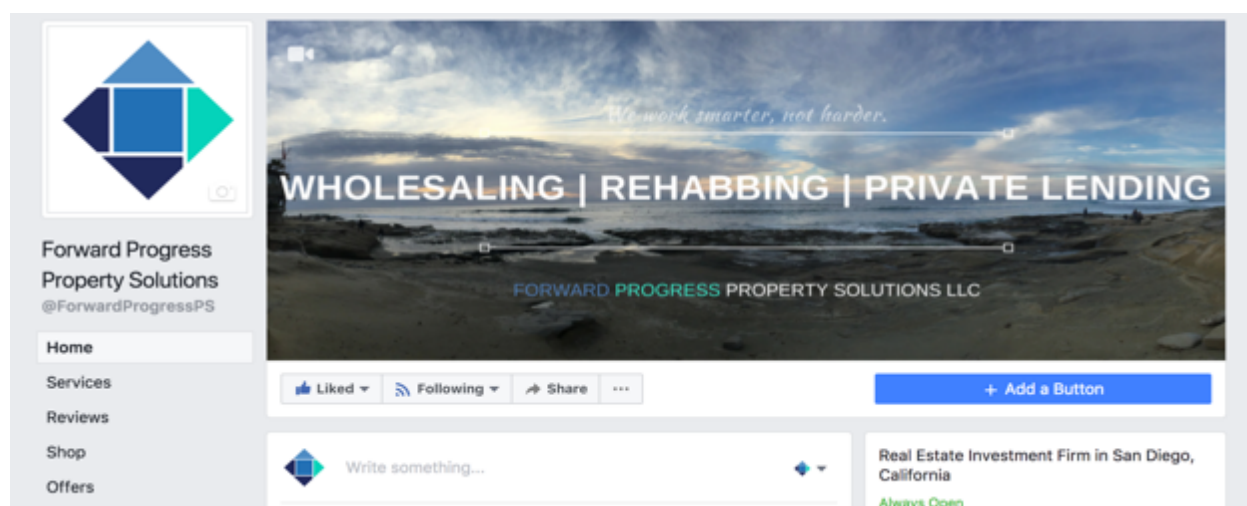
Forward Progress Property Solutions
@ForwardProgressPS

Home
Services
Reviews
Shop
Offers

We work smarter, not harder.

WHOLESALING | REHABBING | PRIVATE LENDING

FORWARD PROGRESS PROPERTY SOLUTIONS LLC

Liked
Following
Share
···
+ Add a Button

Write something...

Real Estate Investment Firm in San Diego, California

Always Open